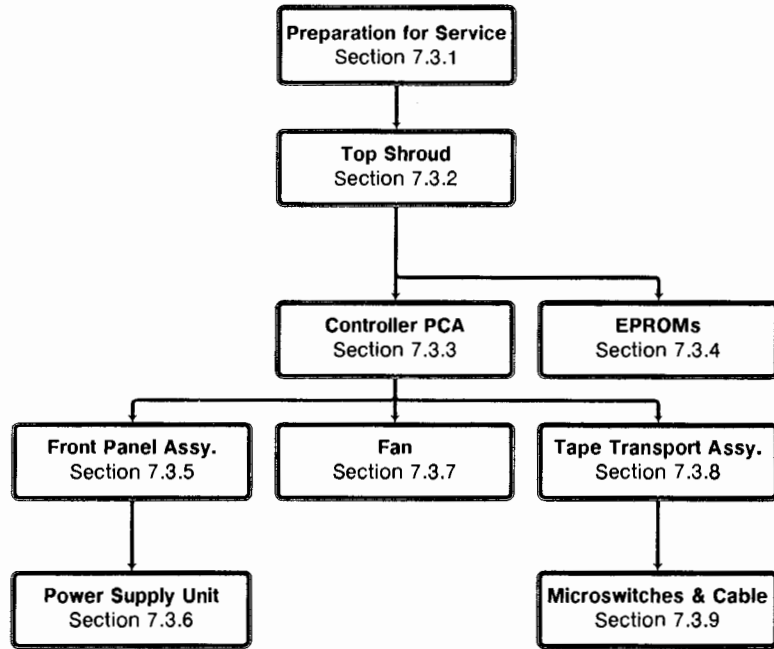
Preparation for Service
Section 7.3.1

Top Shroud
Section 7.3.2

Controller PCA
Section 7.3.3

EPROMs
Section 7.3.4

Front Panel Assy.
Section 7.3.5

Fan
Section 7.3.7

Tape Transport Assy.
Section 7.3.8

Power Supply Unit
Section 7.3.6

Microswitches & Cable
Section 7.3.9